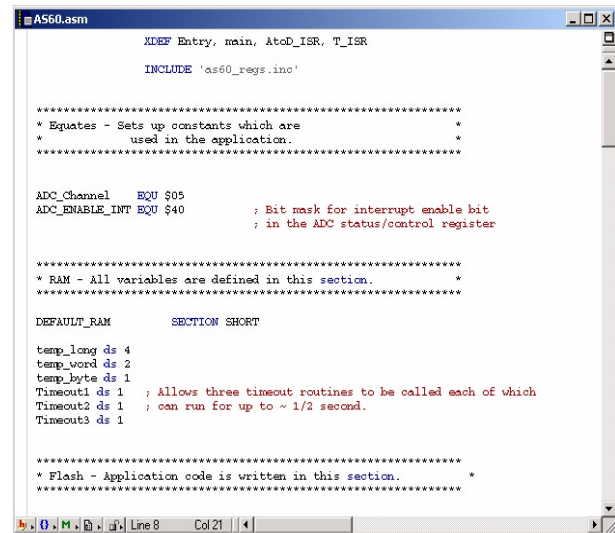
AS60.asm

XDEF Entry, main, AtoD_ISR, T_ISR

INCLUDE 'as60_regs.inc'

**************************************************************
* Equates - Sets up constants which are *
* used in the application. *
**************************************************************

ADC_Channel EQU $05
ADC_ENABLE_INT EQU $40 ; Bit mask for interrupt enable bit
; in the ADC status/control register

**************************************************************
* RAM - All variables are defined in this section. *
**************************************************************

DEFAULT_RAM SECTION SHORT

temp_long ds 4
temp_word ds 2
temp_byte ds 1
Timeout1 ds 1 ; Allows three timeout routines to be called each of which
Timeout2 ds 1 ; can run for up to ~ 1/2 second.
Timeout3 ds 1

**************************************************************
* Flash - Application code is written in this section. *
**************************************************************

Line 8 Col 21